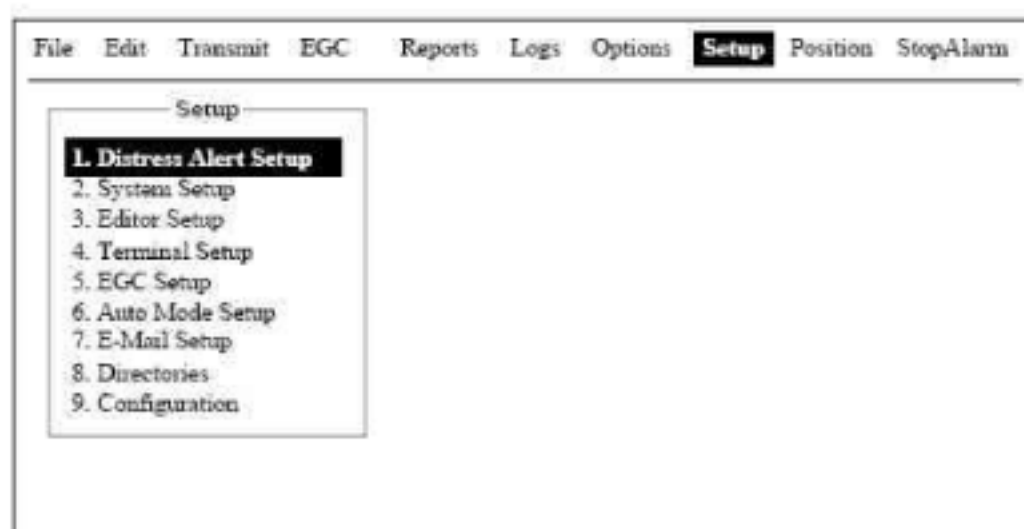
File Edit Transmit EGC Reports Logs Options Setup Position StopAlarm

Setup

1. Distress Alert Setup
2. System Setup
3. Editor Setup
4. Terminal Setup
5. EGC Setup
6. Auto Mode Setup
7. E-Mail Setup
8. Directories
9. Configuration